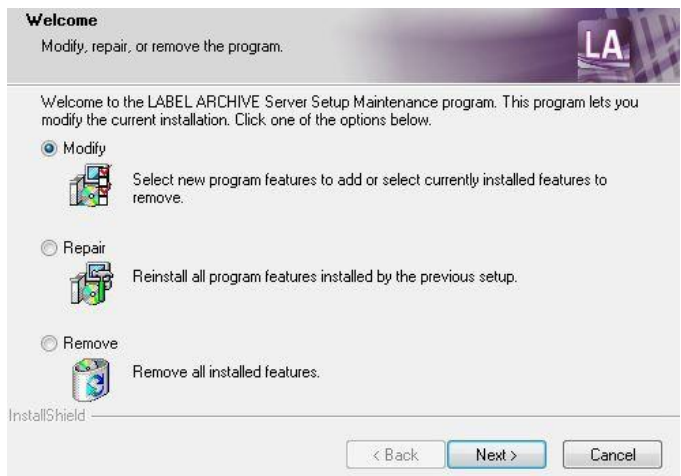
Welcome

Modify, repair, or remove the program.

LA

Welcome to the LABEL ARCHIVE Server Setup Maintenance program. This program lets you modify the current installation. Click one of the options below.

Modify

Select new program features to add or select currently installed features to remove.

Repair

Reinstall all program features installed by the previous setup.

Remove

Remove all installed features.

InstallShield

< Back

Next >

Cancel